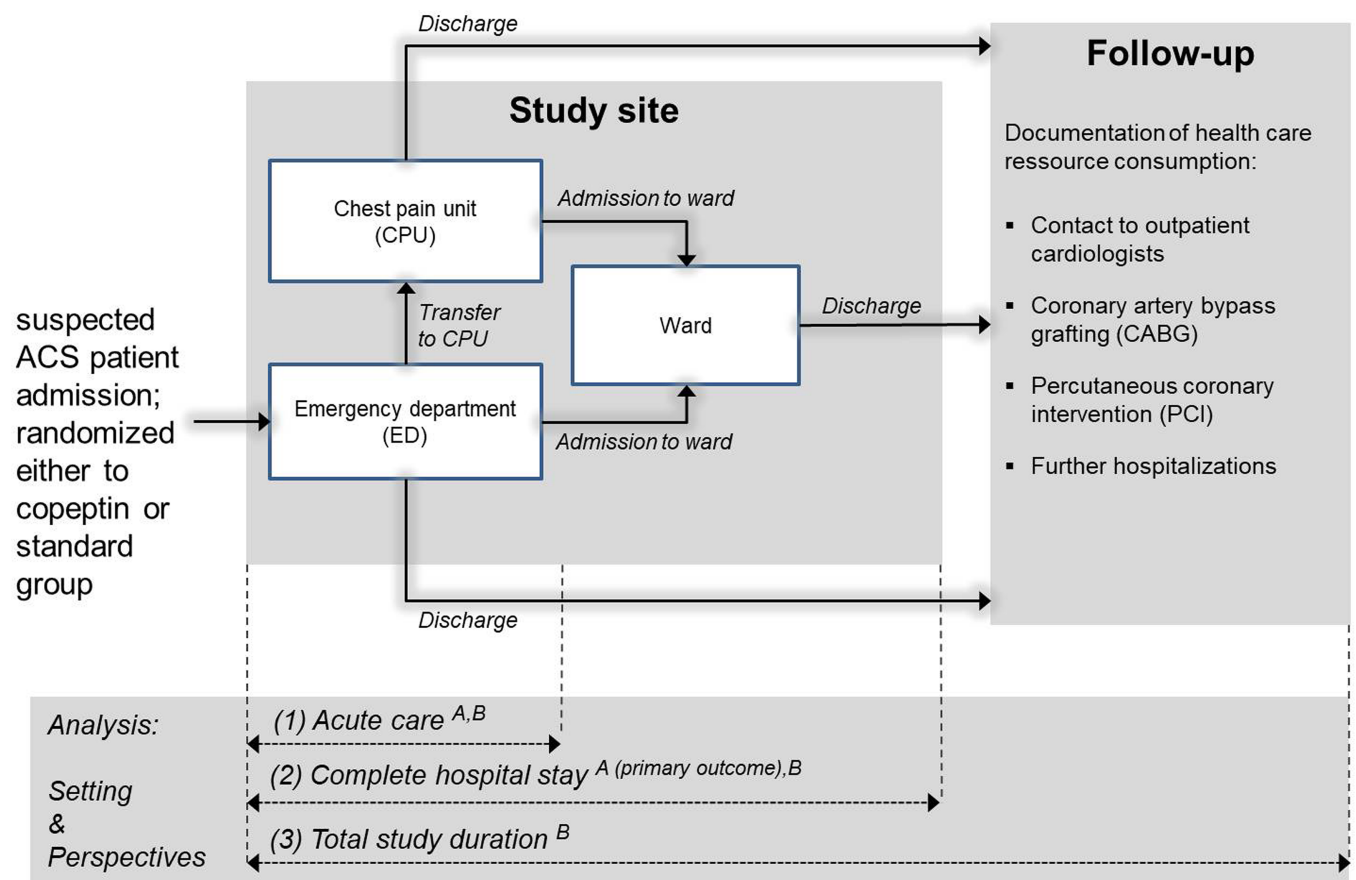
Discharge

Follow-up

Study site

Documentation of health care ressource consumption:

▪ Contact to outpatient cardiologists

▪ Coronary artery bypass grafting (CABG)

▪ Percutaneous coronary intervention (PCI)

▪ Further hospitalizations

Chest pain unit (CPU)

Admission to ward

Ward

Discharge

Transfer to CPU

suspected ACS patient admission; randomized either to copeptin or standard group

Emergency department (ED)

Admission to ward

Discharge

Analysis:

Setting & Perspectives

(1) Acute care $^{A,B}$

(2) Complete hospital stay $^{A\ (primary\ outcome),B}$

(3) Total study duration $^{B}$